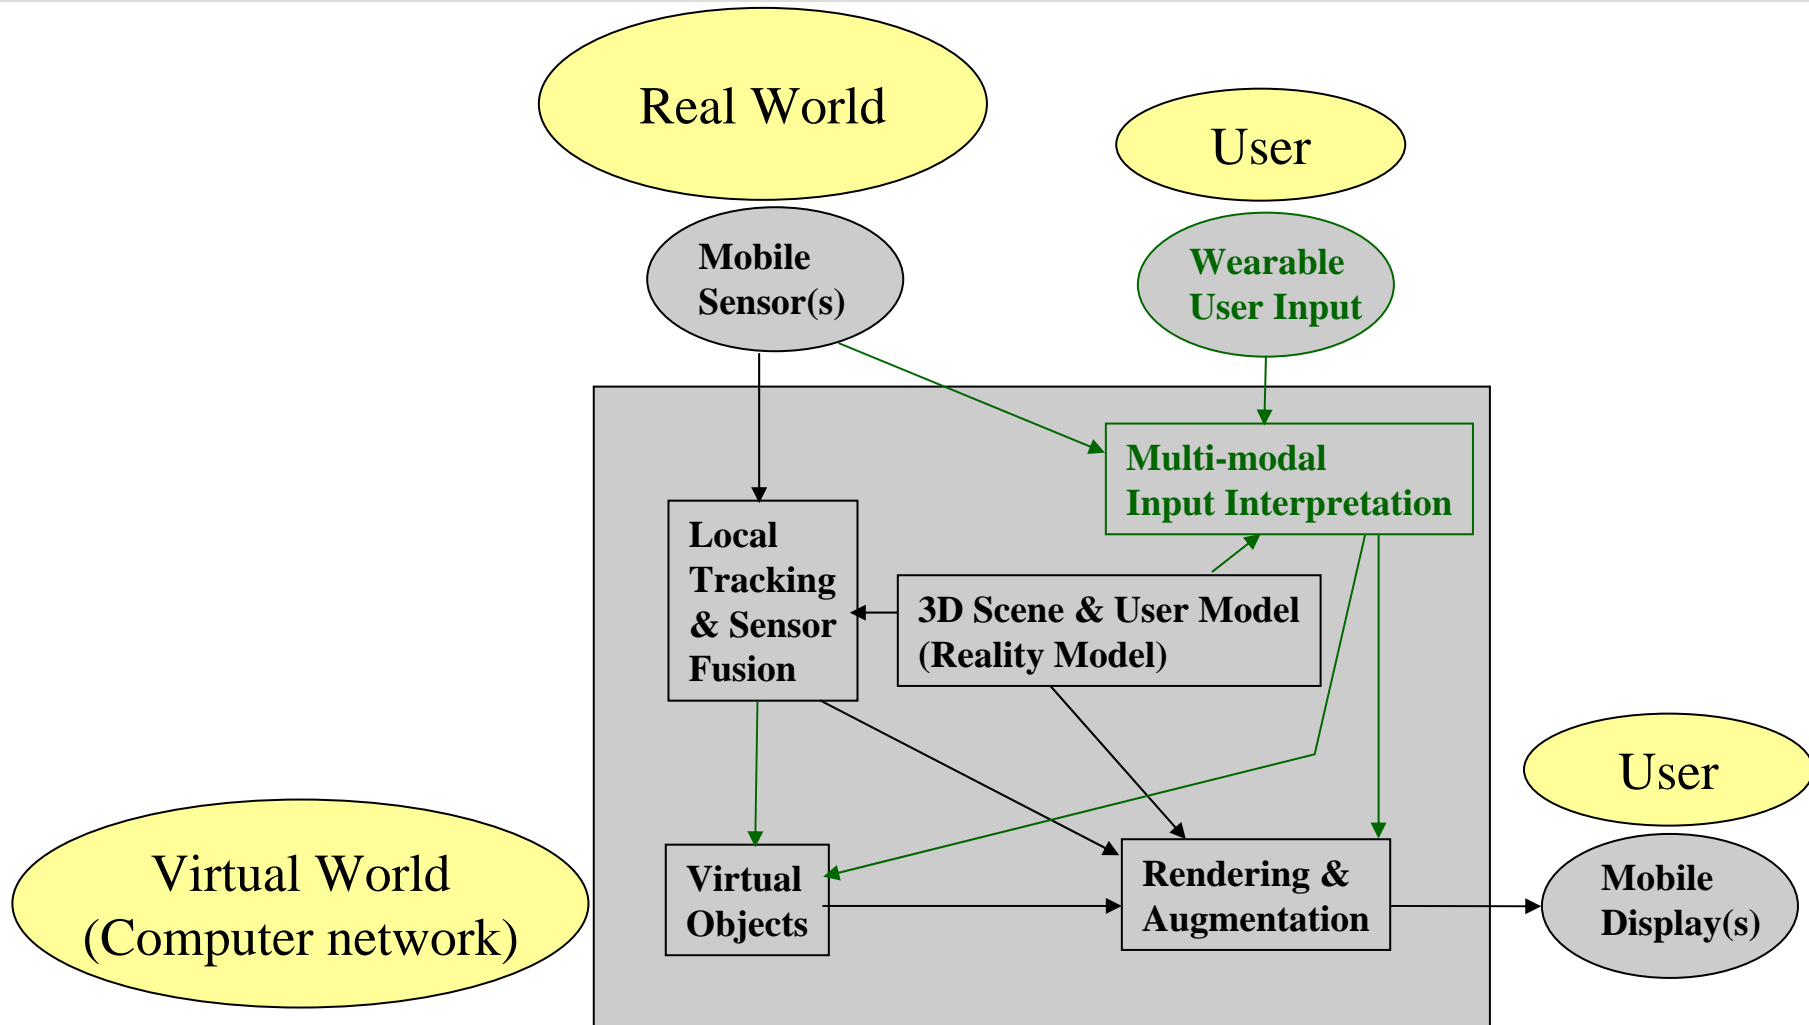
Real World

User

Mobile Sensor(s)

Wearable User Input

Multi-modal Input Interpretation

Local Tracking & Sensor Fusion

3D Scene & User Model (Reality Model)

User

Virtual World (Computer network)

Virtual Objects

Rendering & Augmentation

Mobile Display(s)